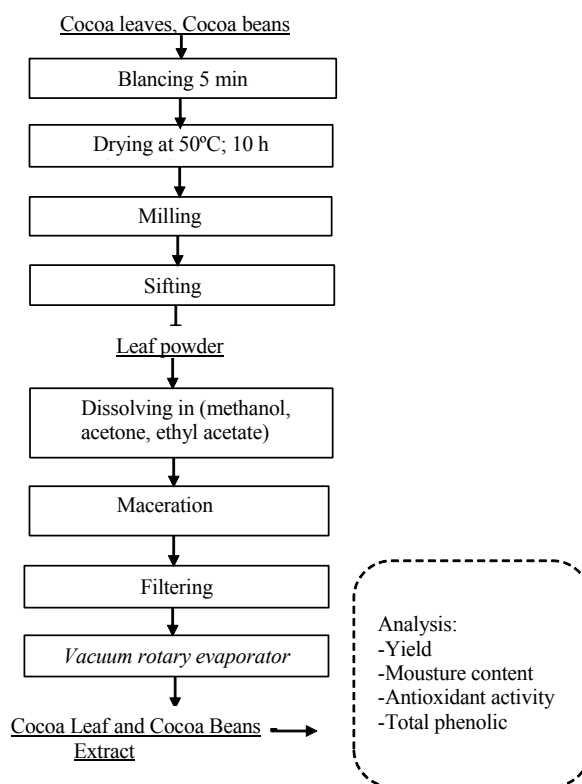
Cocoa leaves, Cocoa beans

Blancing 5 min

Drying at 50ºC; 10 h

Milling

Sifting

Leaf powder

Dissolving in (methanol, acetone, ethyl acetate)

Maceration

Filtering

*Vacuum rotary evaporator*

Cocoa Leaf and Cocoa Beans Extract

Analysis:
-Yield
-Mousture content
-Antioxidant activity
-Total phenolic